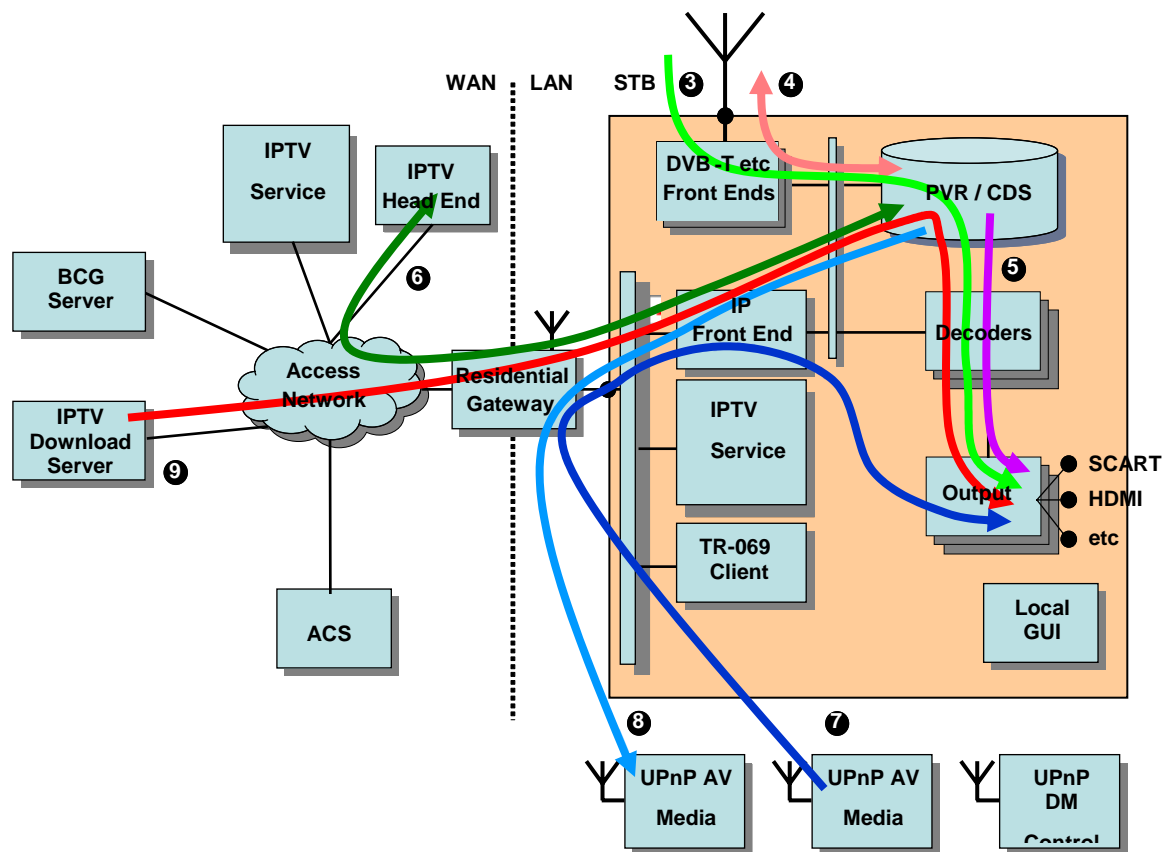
WAN LAN STB

3

4

IPTV Service

IPTV Head End

DVB -T etc Front Ends

PVR / CDS

BCG Server

6

5

IP Front End

Decoders

Access Network

Residential Gateway

IPTV Download Server

9

IPTV Service

SCART

Output

HDMI

etc

TR-069 Client

ACS

Local GUI

8

7

UPnP AV Media

UPnP AV Media

UPnP DM Control